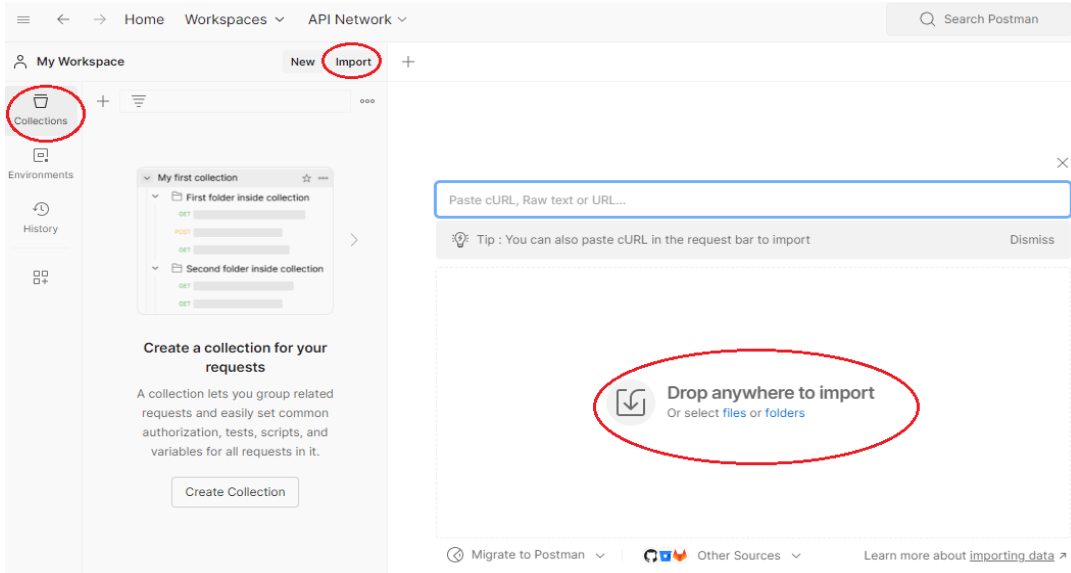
Home Workspaces API Network

Search Postman

My Workspace New Import

Collections

Environments

History

My first collection

First folder inside collection

GET

POST

GET

Second folder inside collection

GET

GET

Create a collection for your requests

A collection lets you group related requests and easily set common authorization, tests, scripts, and variables for all requests in it.

Create Collection

Paste cURL, Raw text or URL...

Tip : You can also paste cURL in the request bar to import

Dismiss

Drop anywhere to import

Or select files or folders

Migrate to Postman

Other Sources

Learn more about importing data ↗